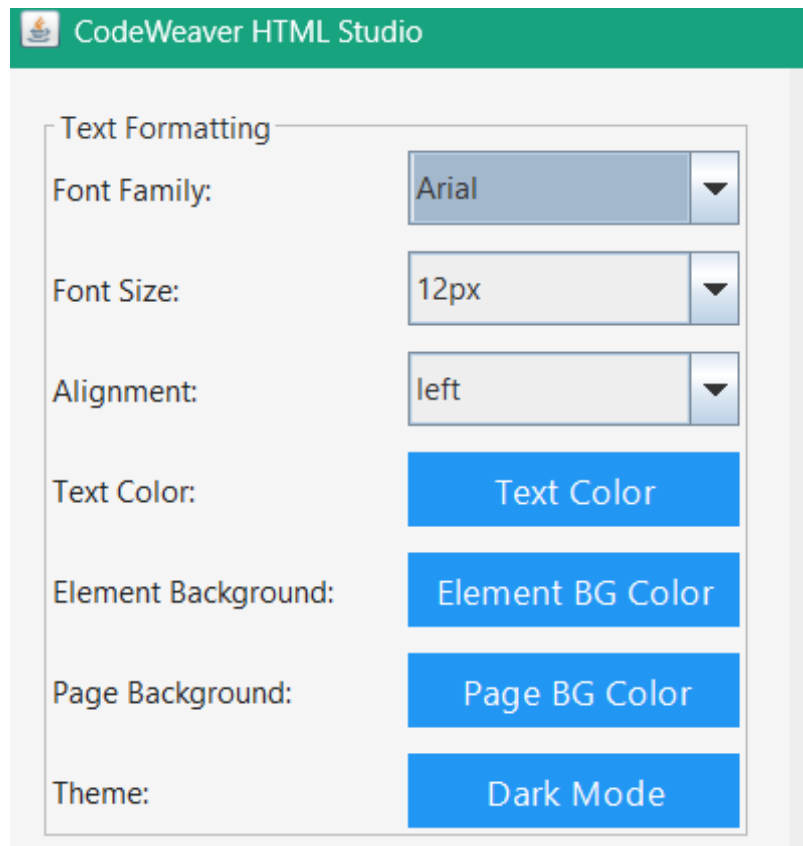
CodeWeaver HTML Studio

Text Formatting

Font Family: Arial

Font Size: 12px

Alignment: left

Text Color: Text Color

Element Background: Element BG Color

Page Background: Page BG Color

Theme: Dark Mode